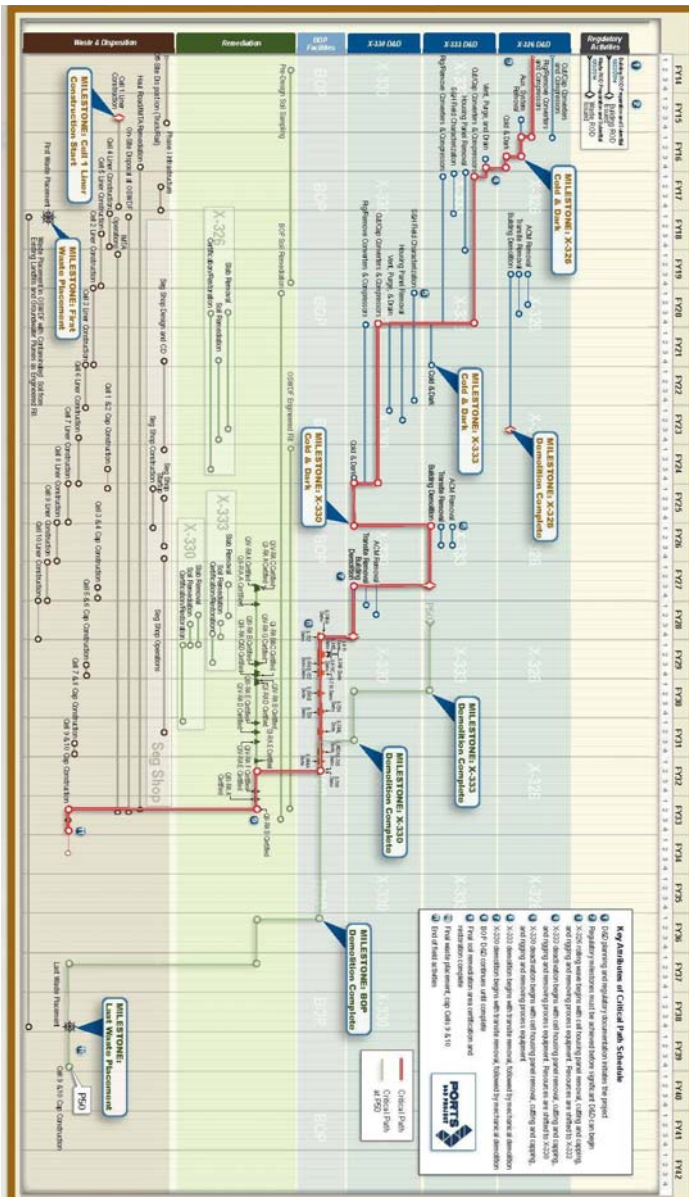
Waste & Disposition
Remediation
BOP Facilities
X-330 D&D
X-333 D&D
X-326 D&D
Regulatory Activities

FY14
FY15
FY16
FY17
FY18
FY19
FY20
FY21
FY22
FY23
FY24
FY25
FY26
FY27
FY28
FY29
FY30
FY31
FY32
FY33
FY34
FY35
FY36
FY37
FY38
FY39
FY40
FY41
FY42

MILESTONE: X-326 Cold & Dark
MILESTONE: X-326 Demolition Complete
MILESTONE: X-333 Cold & Dark
MILESTONE: X-330 Cold & Dark
MILESTONE: X-333 Demolition Complete
MILESTONE: X-330 Demolition Complete
MILESTONE: BOP Demolition Complete
MILESTONE: Cell 1 Liner Construction Start
MILESTONE: First Waste Placement
MILESTONE: Last Waste Placement

Cold & Dark
Vent, Purge, and Drain
Aux. System Removal
Building Demolition
ACM Removal
Transite Removal
Slab Removal
Soil Remediation
Seg Shop Design and CD
Seg Shop Construction
Seg Shop Operations
Seg Shop
BOP Soil Remediation
Pre-Design Soil Sampling
OSWDF Engineered Fill
First Waste Placement
Last Waste Placement
Cell 9 & 10 Cap Construction
X-326
X-333
X-330
BOP
PSO

Key Attributes of Critical Path Schedule
1 D&D planning and regulatory documentation initiates the project
2 Regulatory milestones must be achieved before significant D&D can begin
3 X-326 rolling wave begins with cell housing panel removal, cutting and capping, and rigging and removing process equipment. Resources are shifted to X-333
4 X-333 deactivation begins with cell housing panel removal, cutting and capping, and rigging and removing process equipment. Resources are shifted to X-330
5 X-330 deactivation begins with cell housing panel removal, cutting and capping, and rigging and removing process equipment
6 X-333 demolition begins with transite removal, followed by mechanical demolition
7 X-330 demolition begins with transite removal, followed by mechanical demolition
8 BOP D&D continues until complete
9 Final soil remediation area certification and restoration complete
10 Final waste placement, cap Cells 9 & 10
11 End of field activities

Critical Path
Critical Path at PSO
PORTS